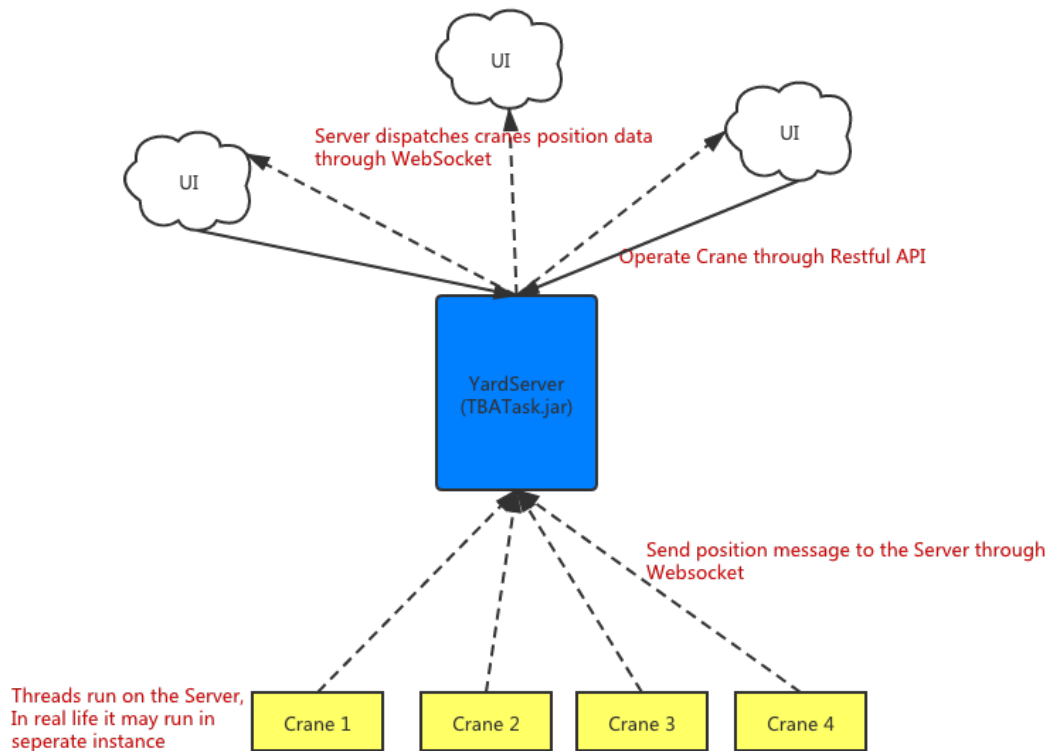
UI

Server dispatches cranes position data through WebSocket

UI

UI

Operate Crane through Restful API

YardServer
(TBATask.jar)

Send position message to the Server through Websocket

Threads run on the Server, In real life it may run in seperate instance

Crane 1

Crane 2

Crane 3

Crane 4